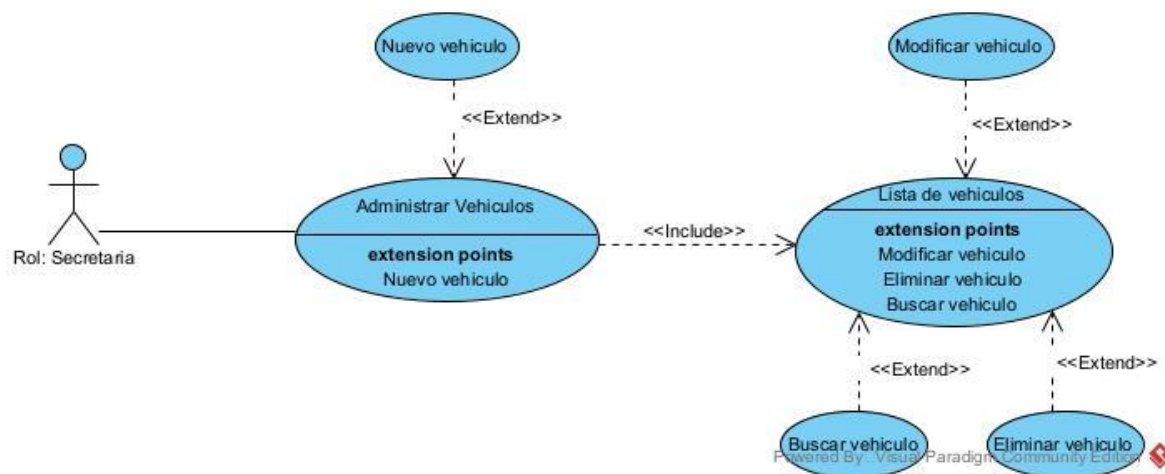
Nuevo vehiculo

<<Extend>>

Modificar vehiculo

<<Extend>>

Rol: Secretaria

Administrar Vehiculos

extension points
Nuevo vehiculo

<<Include>>

Lista de vehiculos

extension points
Modificar vehiculo
Eliminar vehiculo
Buscar vehiculo

<<Extend>>

<<Extend>>

Buscar vehiculo

Eliminar vehiculo

Powered By Visual Paradigm Community Edition